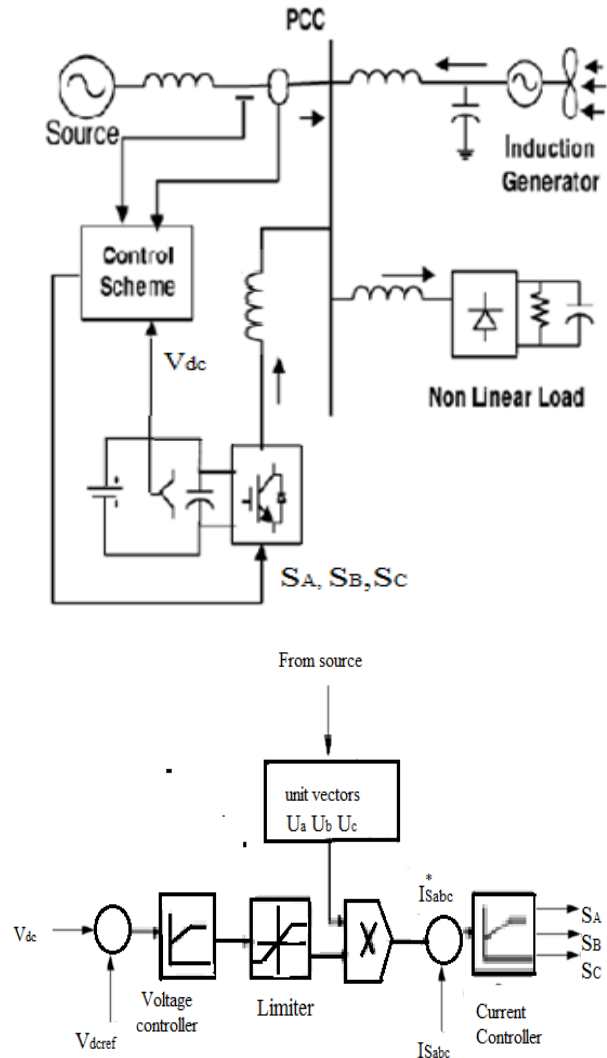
PCC

Source

Induction Generator

Control Scheme

$V_{dc}$

Non Linear Load

$S_A, S_B, S_C$

From source

unit vectors
$U_a$ $U_b$ $U_c$

$V_{dc}$

Voltage controller

Limiter

$V_{dcref}$

$I^*_{Sabc}$

$I_{Sabc}$

Current Controller

$S_A$
$S_B$
$S_C$